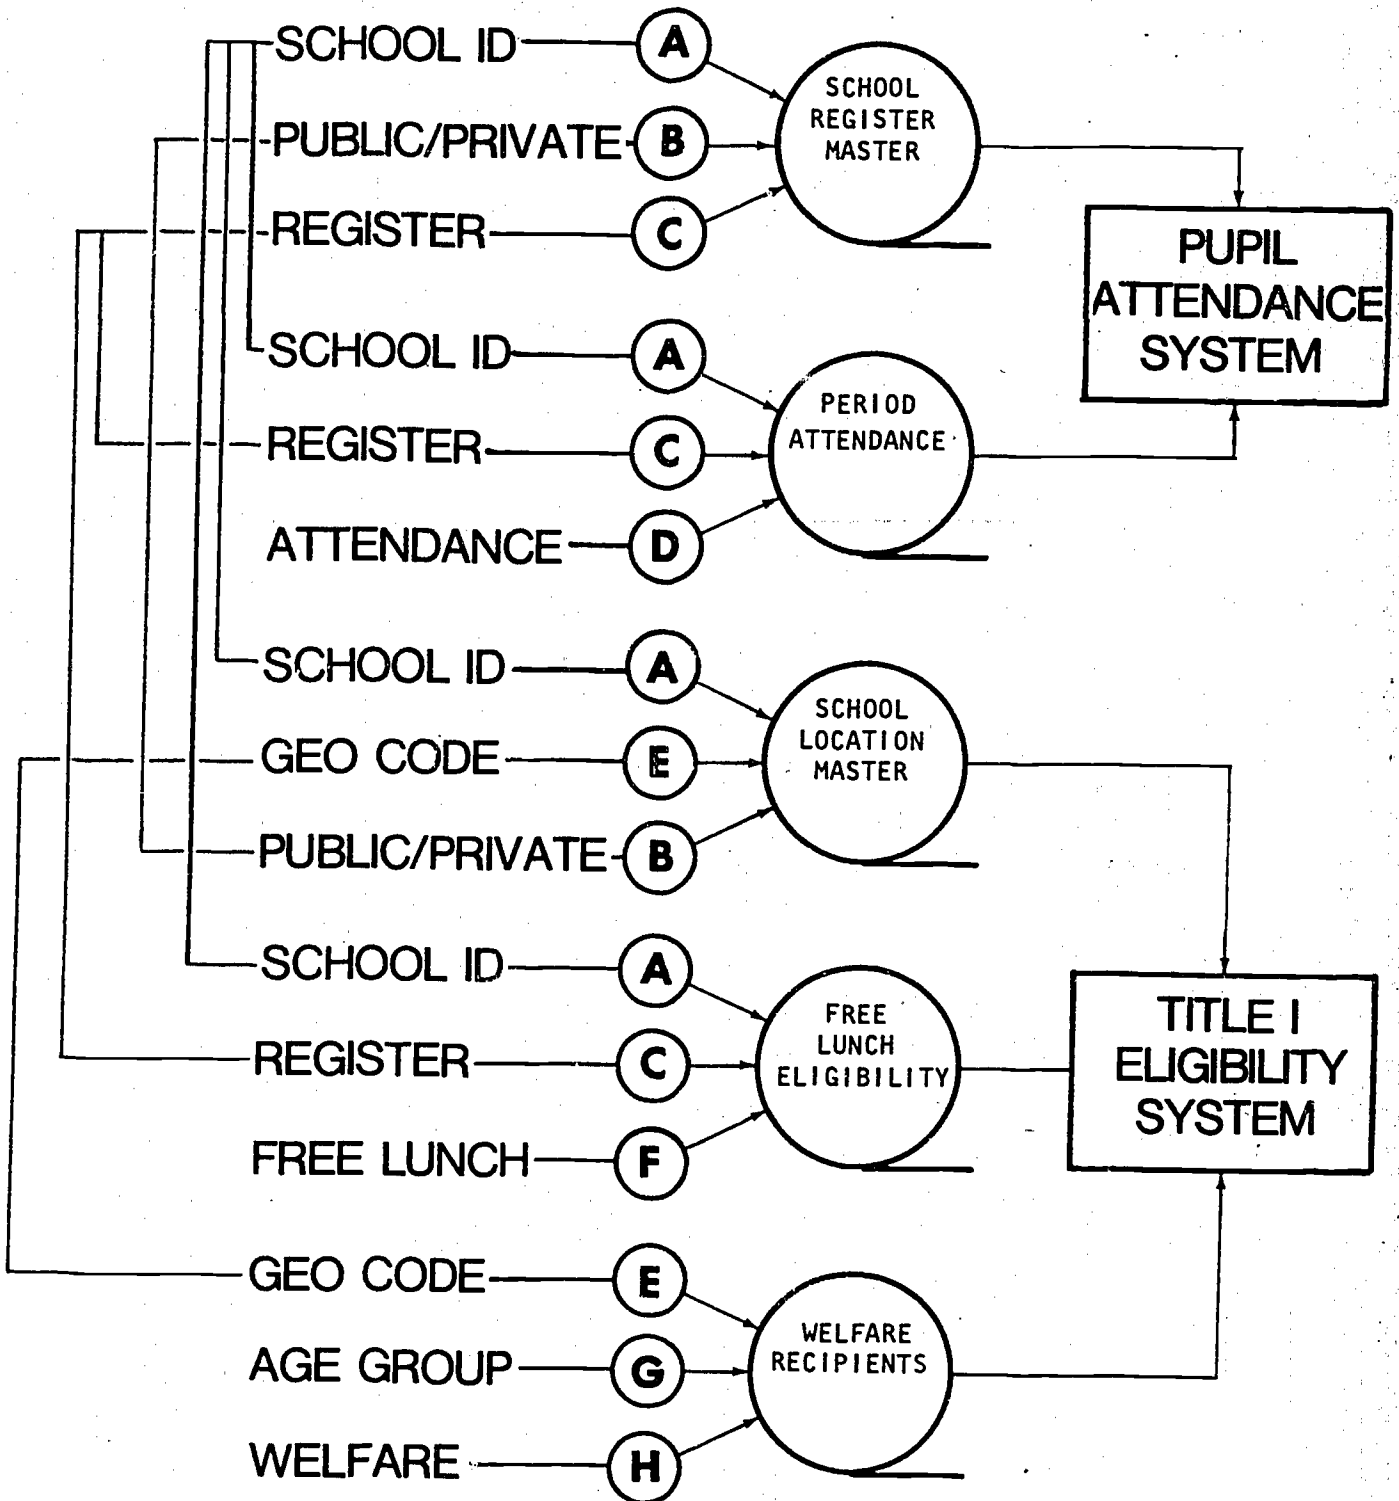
SCHOOL ID
A
PUBLIC/PRIVATE
B
REGISTER
C
SCHOOL REGISTER MASTER

PUPIL ATTENDANCE SYSTEM

SCHOOL ID
A
REGISTER
C
ATTENDANCE
D
PERIOD ATTENDANCE

SCHOOL ID
A
GEO CODE
E
PUBLIC/PRIVATE
B
SCHOOL LOCATION MASTER

SCHOOL ID
A
REGISTER
C
FREE LUNCH
F
FREE LUNCH ELIGIBILITY

TITLE I ELIGIBILITY SYSTEM

GEO CODE
E
AGE GROUP
G
WELFARE
H
WELFARE RECIPIENTS